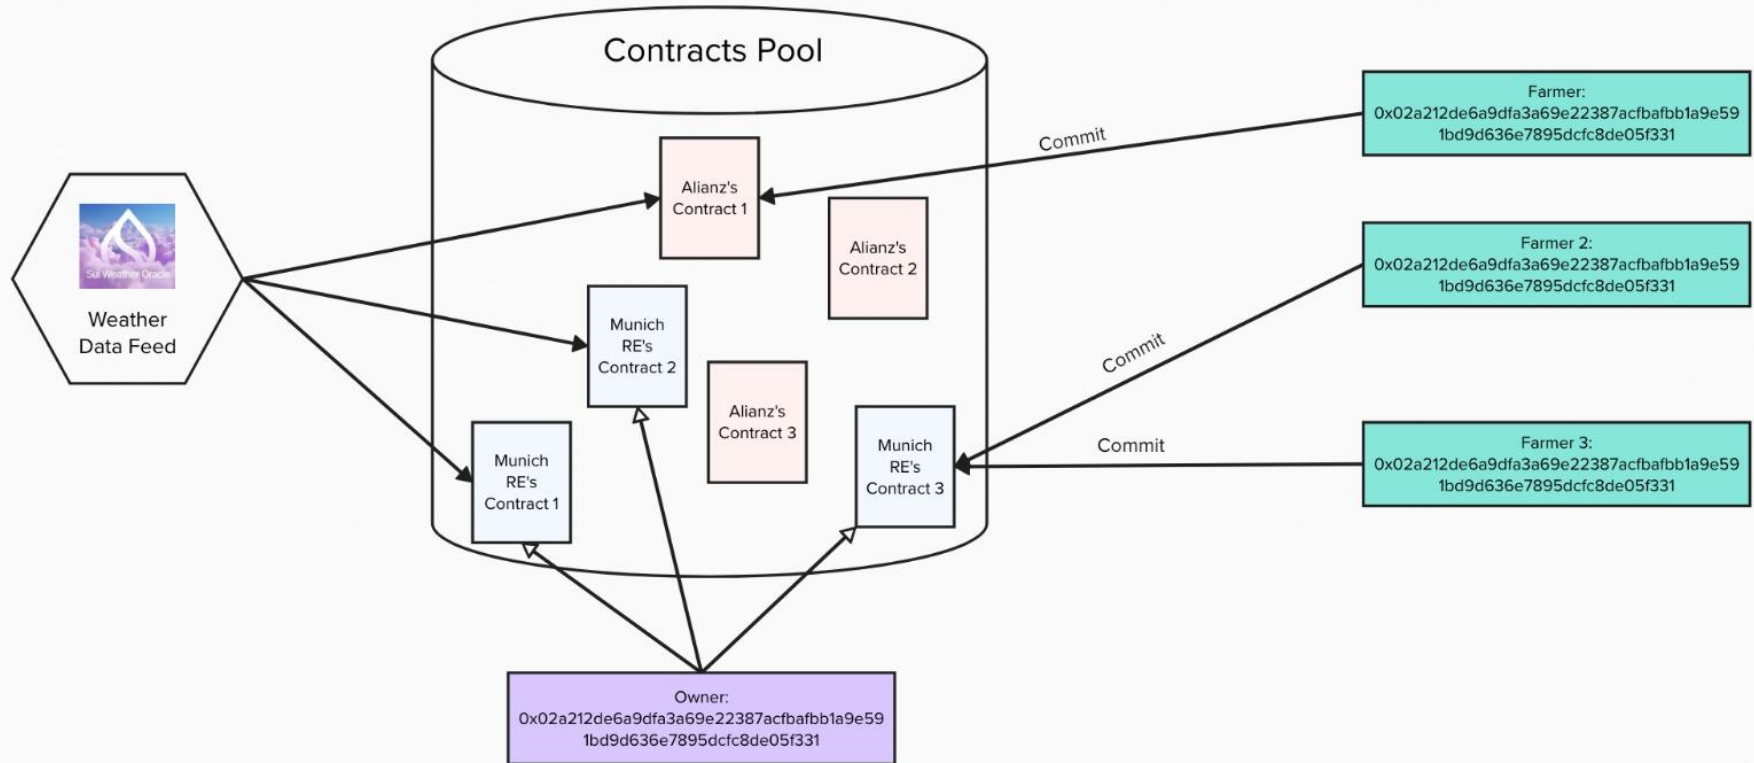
Contracts Pool

Sui Weather Oracle

Weather Data Feed

Alianz's Contract 1

Alianz's Contract 2

Munich RE's Contract 2

Alianz's Contract 3

Munich RE's Contract 1

Munich RE's Contract 3

Commit

Farmer:
0x02a212de6a9dfa3a69e22387acfbafbb1a9e59
1bd9d636e7895dcfc8de05f331

Farmer 2:
0x02a212de6a9dfa3a69e22387acfbafbb1a9e59
1bd9d636e7895dcfc8de05f331

Commit

Commit

Farmer 3:
0x02a212de6a9dfa3a69e22387acfbafbb1a9e59
1bd9d636e7895dcfc8de05f331

Owner:
0x02a212de6a9dfa3a69e22387acfbafbb1a9e59
1bd9d636e7895dcfc8de05f331